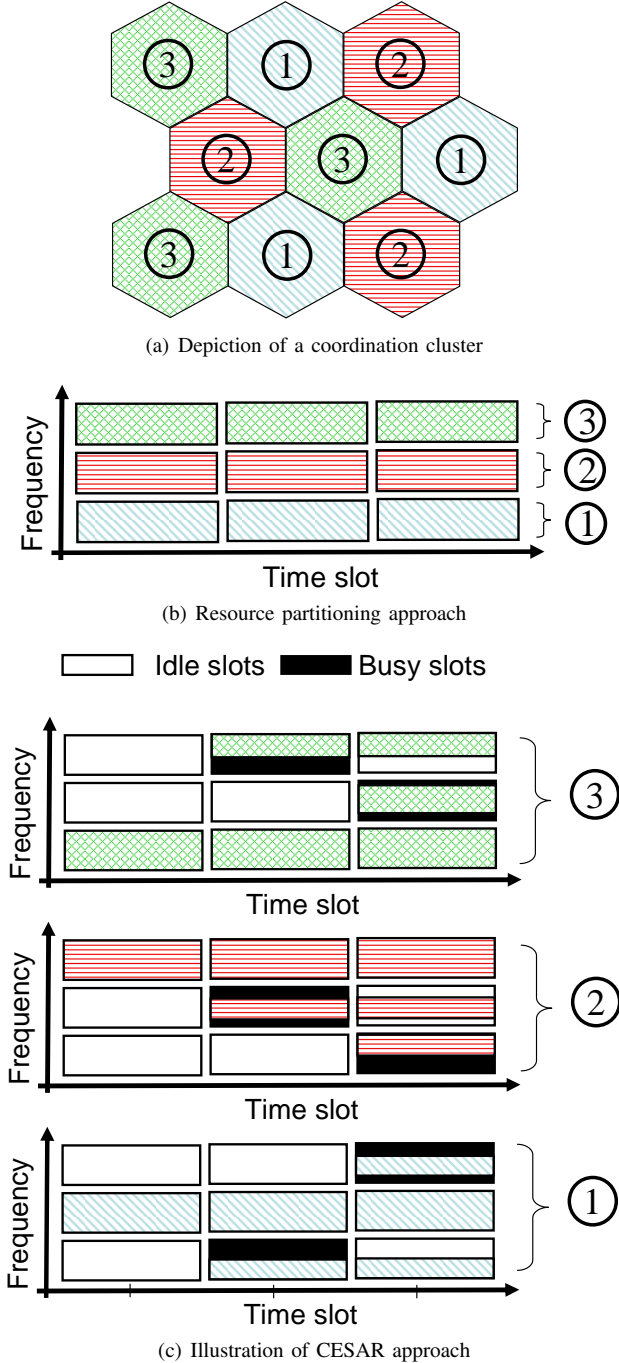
3
1
2
2
3
1
3
1
2

(a) Depiction of a coordination cluster

Frequency
3
2
1
Time slot

(b) Resource partitioning approach

Idle slots Busy slots

Frequency
3
Time slot

Frequency
2
Time slot

Frequency
1
Time slot

(c) Illustration of CESAR approach